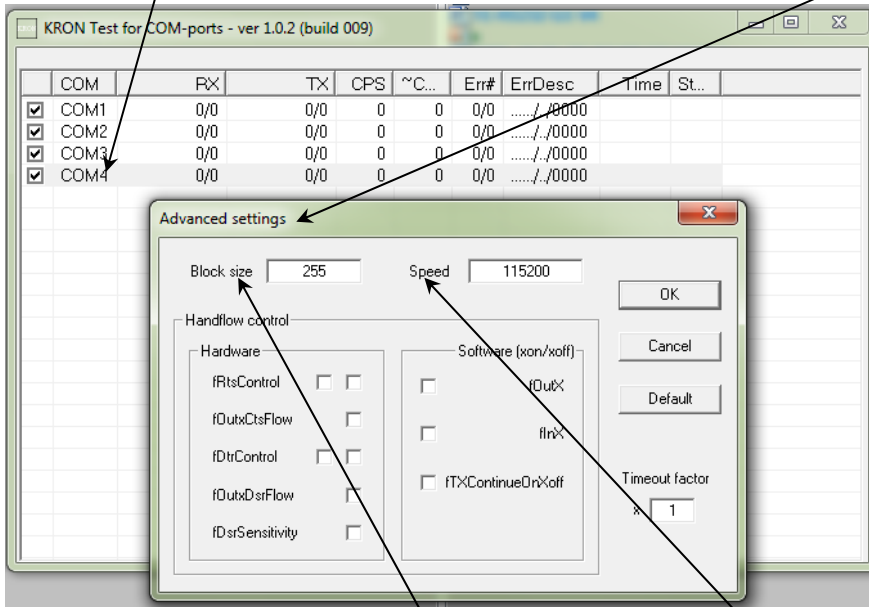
KRON Test for COM-ports - ver 1.0.2 (build 009)

| COM | RX | TX | CPS | ~C... | Err# | ErrDesc | Time | St... |
|---|---|---|---|---|---|---|---|---|
| COM1 | 0/0 | 0/0 | 0 | 0 | 0/0 | ....../../0000 | | |
| COM2 | 0/0 | 0/0 | 0 | 0 | 0/0 | ....../../0000 | | |
| COM3 | 0/0 | 0/0 | 0 | 0 | 0/0 | ....../../0000 | | |
| COM4 | 0/0 | 0/0 | 0 | 0 | 0/0 | ....../../0000 | | |

Advanced settings

Block size 255

Speed 115200

OK

Cancel

Default

Handflow control

Hardware

fRtsControl

fOutxCtsFlow

fDtrControl

fOutxDsrFlow

fDsrSensitivity

Software (xon/xoff)

fOutX

fInX

fTXContinueOnXoff

Timeout factor

x 1